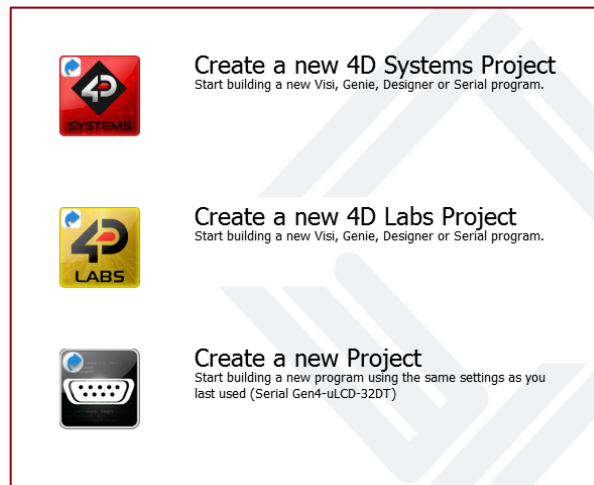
4D SYSTEMS

Create a new 4D Systems Project
Start building a new Visi, Genie, Designer or Serial program.

4D LABS

Create a new 4D Labs Project
Start building a new Visi, Genie, Designer or Serial program.

Create a new Project
Start building a new program using the same settings as you last used (Serial Gen4-uLCD-32DT)